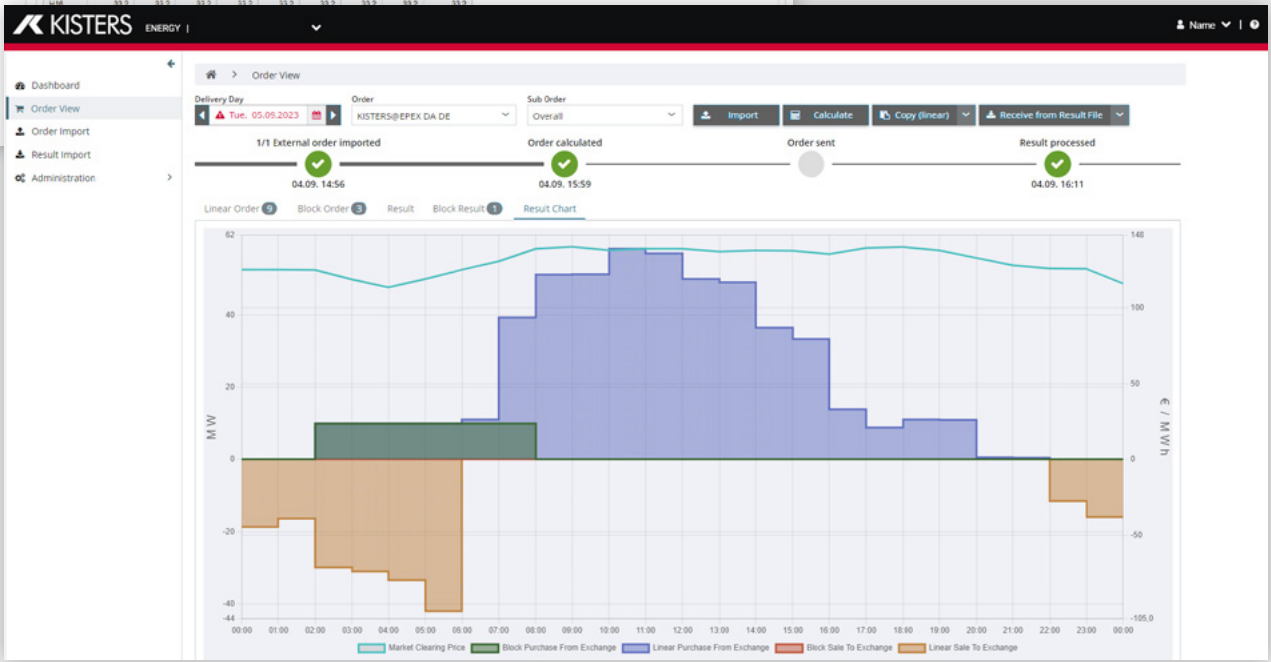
KISTERS ENERGY |

Name | ?

Dashboard
Order View
Order Import
Result Import
Administration

Order View

Delivery Day
Tue. 05.05.2023

Order
KISTERS@EPEX DA DE

Sub Order
Overall

Import
Calculate
Copy (linear)
Receive from Result File

1/1 External order imported
04.09. 14:56

Order calculated
04.09. 15:59

Order sent

Result processed
04.09. 16:11

Linear Order 9
Block Order 3
Result
Block Result 1
Result Chart

62
40
20
0
-20
-40
-44

MW

140
100
50
0
-50
-105,0

€ / MWh

00:00 01:00 02:00 03:00 04:00 05:00 06:00 07:00 08:00 09:00 10:00 11:00 12:00 13:00 14:00 15:00 16:00 17:00 18:00 19:00 20:00 21:00 22:00 23:00 00:00

Market Clearing Price
Block Purchase From Exchange
Linear Purchase From Exchange
Block Sale To Exchange
Linear Sale To Exchange